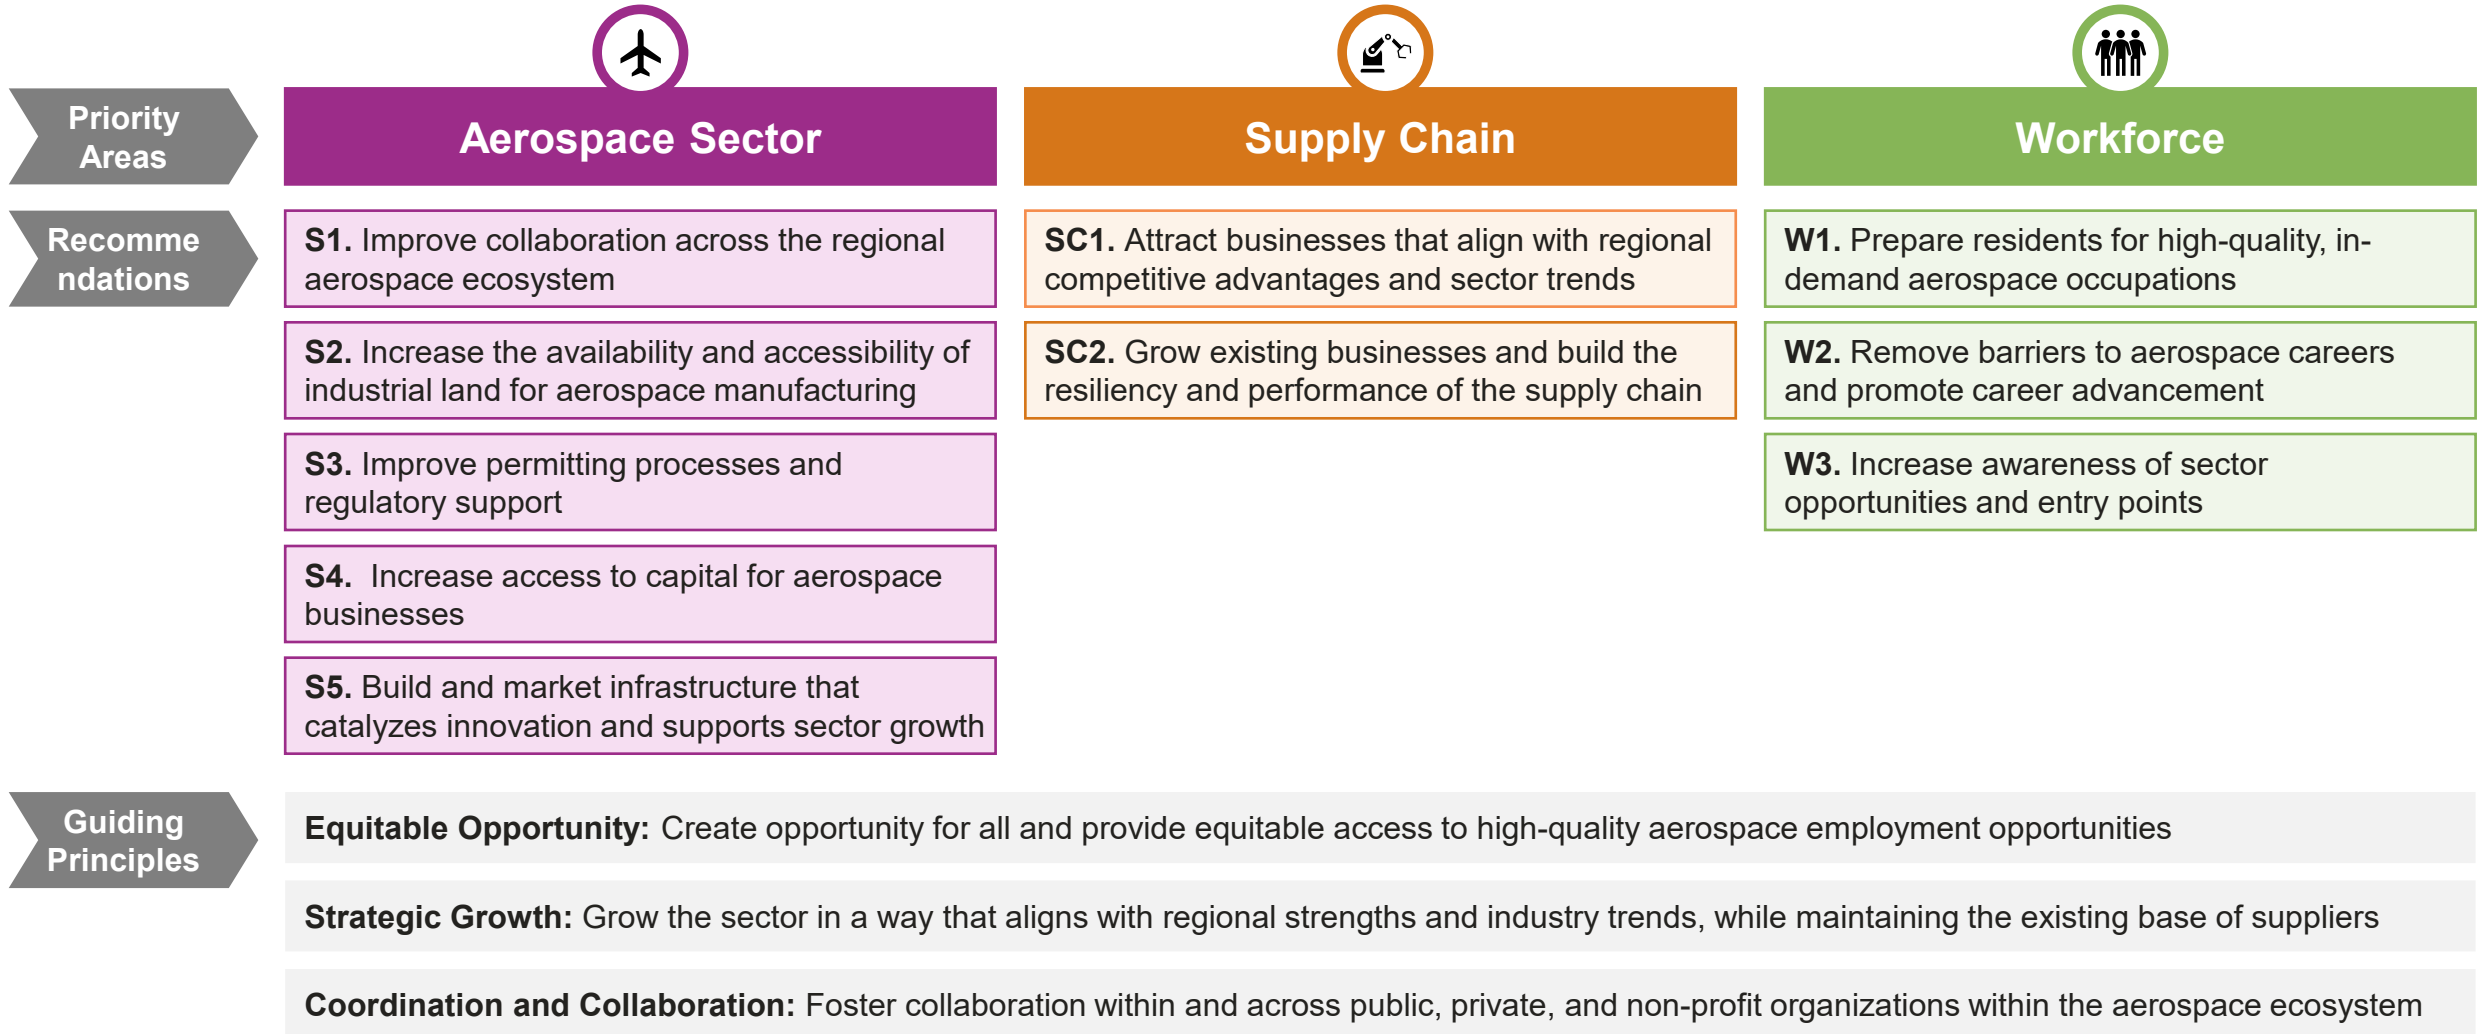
Priority Areas

Aerospace Sector

Supply Chain

Workforce

Recommendations

S1. Improve collaboration across the regional aerospace ecosystem

S2. Increase the availability and accessibility of industrial land for aerospace manufacturing

S3. Improve permitting processes and regulatory support

S4. Increase access to capital for aerospace businesses

S5. Build and market infrastructure that catalyzes innovation and supports sector growth

SC1. Attract businesses that align with regional competitive advantages and sector trends

SC2. Grow existing businesses and build the resiliency and performance of the supply chain

W1. Prepare residents for high-quality, in-demand aerospace occupations

W2. Remove barriers to aerospace careers and promote career advancement

W3. Increase awareness of sector opportunities and entry points

Guiding Principles

Equitable Opportunity: Create opportunity for all and provide equitable access to high-quality aerospace employment opportunities

Strategic Growth: Grow the sector in a way that aligns with regional strengths and industry trends, while maintaining the existing base of suppliers

Coordination and Collaboration: Foster collaboration within and across public, private, and non-profit organizations within the aerospace ecosystem